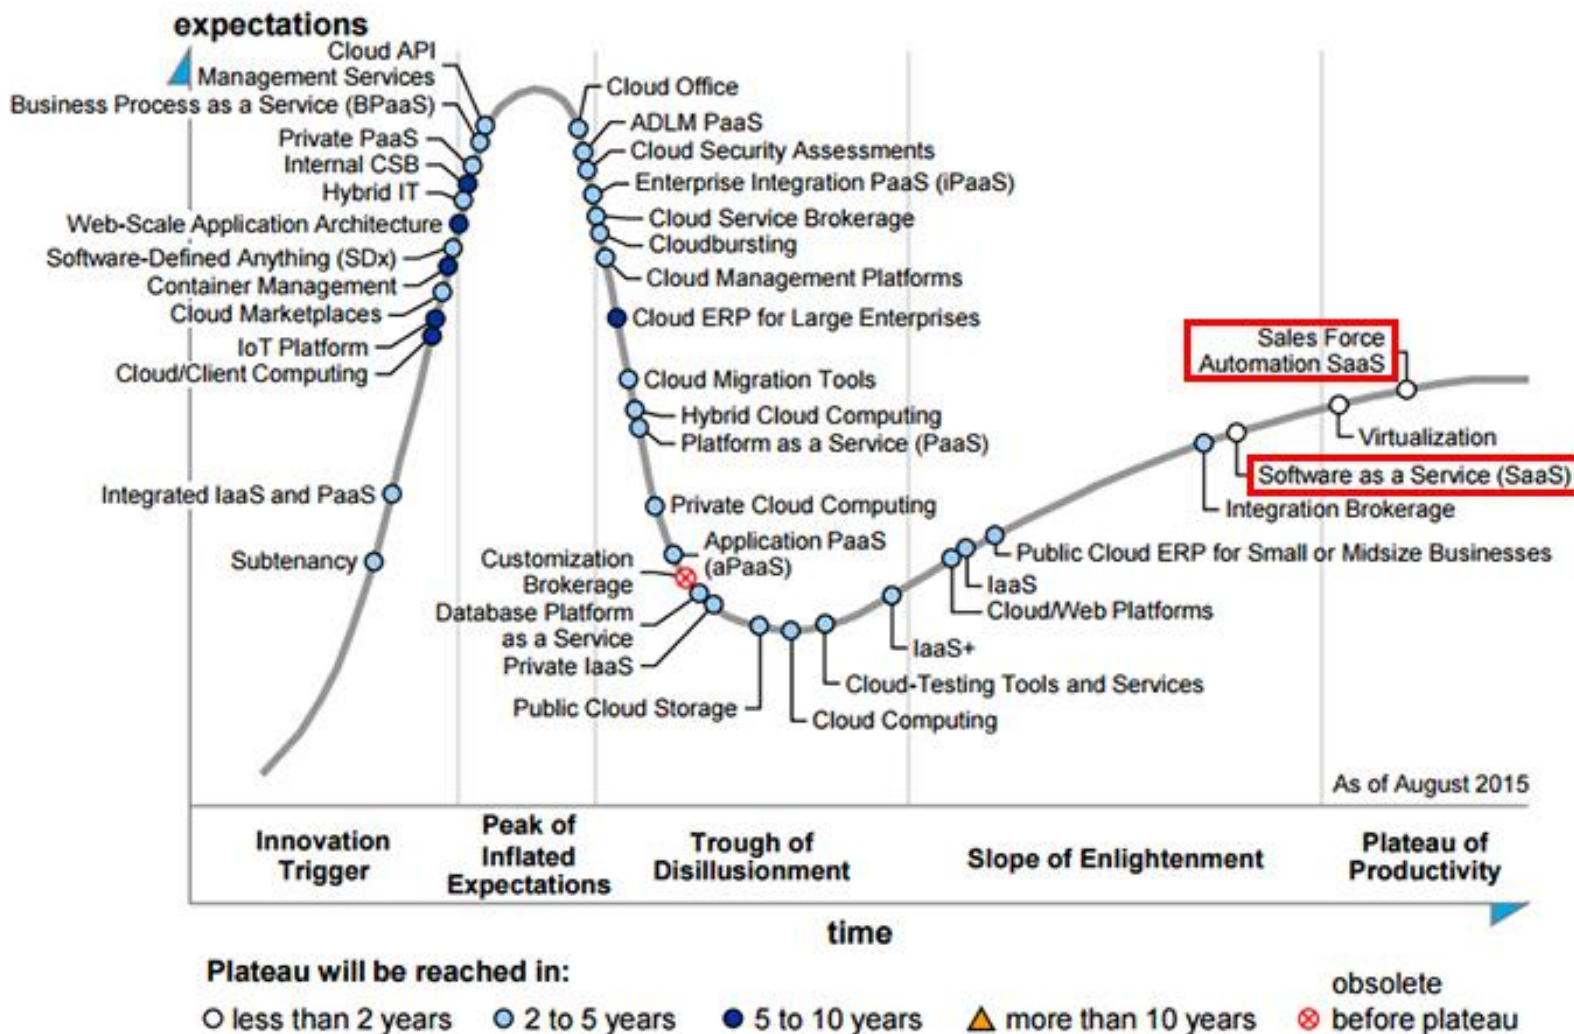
expectations

Cloud API Management Services
Business Process as a Service (BPaaS)
Private PaaS
Internal CSB
Hybrid IT
Web-Scale Application Architecture
Software-Defined Anything (SDx)
Container Management
Cloud Marketplaces
IoT Platform
Cloud/Client Computing
Integrated IaaS and PaaS
Subtenancy

Cloud Office
ADLM PaaS
Cloud Security Assessments
Enterprise Integration PaaS (iPaaS)
Cloud Service Brokerage
Cloudbursting
Cloud Management Platforms
Cloud ERP for Large Enterprises
Cloud Migration Tools
Hybrid Cloud Computing
Platform as a Service (PaaS)
Private Cloud Computing
Application PaaS (aPaaS)
Customization Brokerage
Database Platform as a Service
Private IaaS
Public Cloud Storage
Cloud Computing
Cloud-Testing Tools and Services
IaaS+
Cloud/Web Platforms
IaaS
Public Cloud ERP for Small or Midsize Businesses
Integration Brokerage
Software as a Service (SaaS)
Virtualization
Sales Force Automation SaaS

As of August 2015

Innovation Trigger
Peak of Inflated Expectations
Trough of Disillusionment
Slope of Enlightenment
Plateau of Productivity

time

Plateau will be reached in:
less than 2 years
2 to 5 years
5 to 10 years
more than 10 years
obsolete before plateau